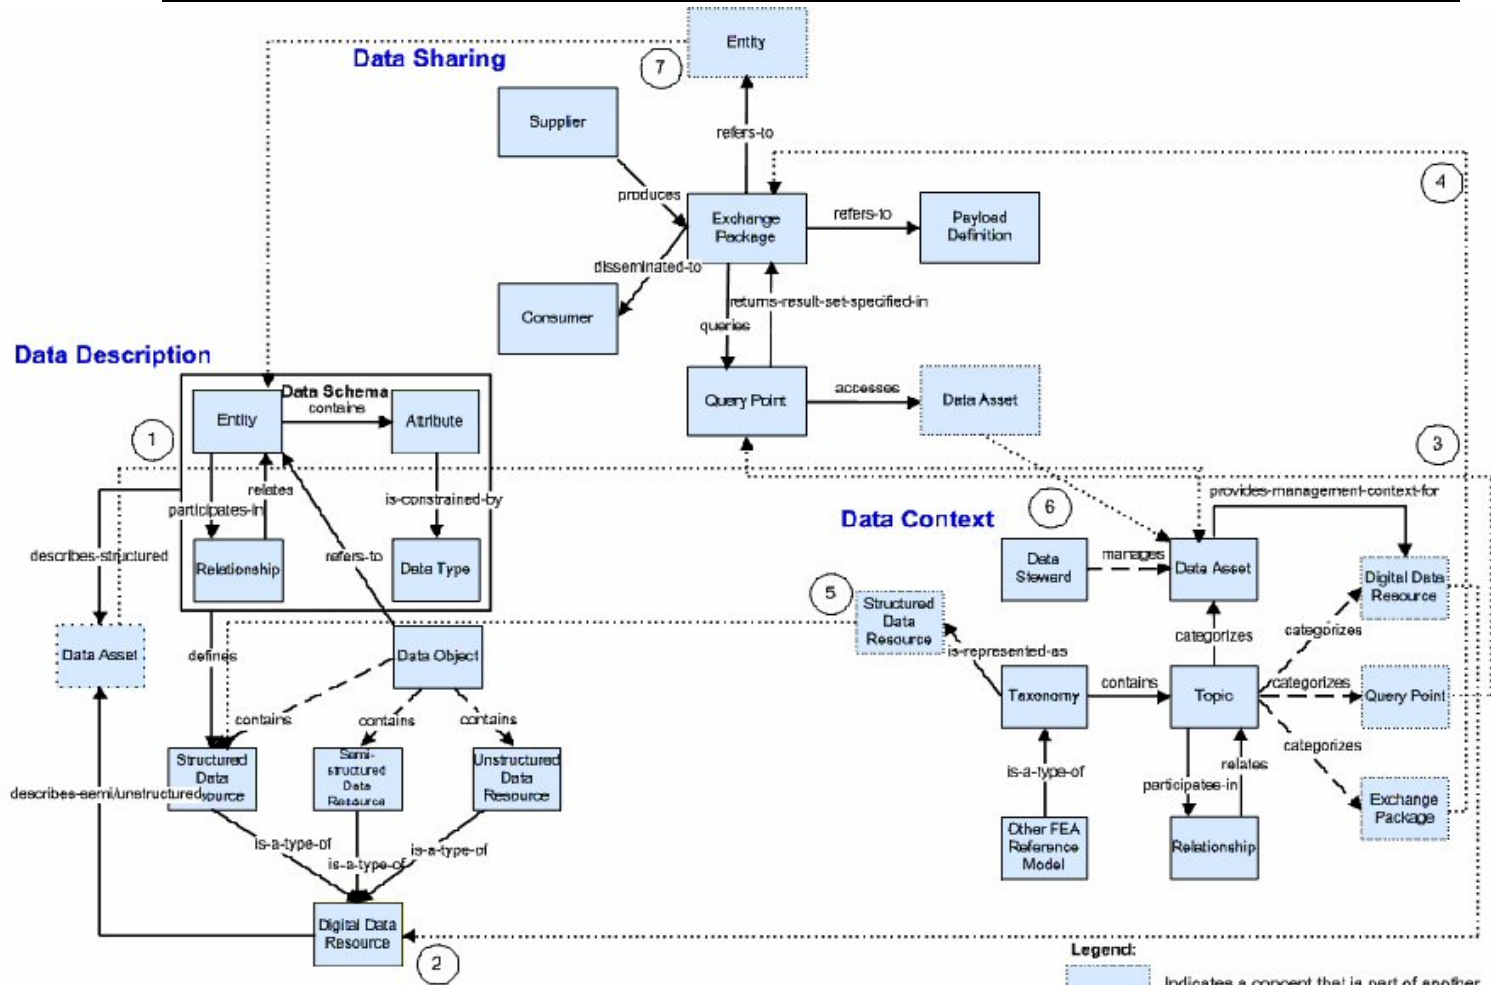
Data Sharing

Entity

7

Supplier

refers-to

4

produces

Exchange Package

refers-to

Payload Definition

disseminated-to

Consumer

returns-result-set-specified-in

queries

Data Description

Data Schema

Entity

contains

Attribute

Query Point

accesses

Data Asset

1

3

relates

provides-management-context-for

participates-in

is-constrained-by

describes-structured

Relationship

refers-to

Data Type

Data Context

6

Data Steward

manages

Data Asset

Digital Data Resource

5

Structured Data Resource

Data Asset

defines

Data Object

is-represented-as

categorizes

categorizes

Taxonomy

contains

Topic

categorizes

Query Point

contains

contains

contains

Structured Data Resource

Semi-structured Data Resource

Unstructured Data Resource

is-a-type-of

relates

describes-semi/unstructured

participates-in

Exchange Package

is-a-type-of

is-a-type-of

is-a-type-of

Other FEA Reference Model

Relationship

Digital Data Resource

2

Legend:

Indicates a concept that is part of another